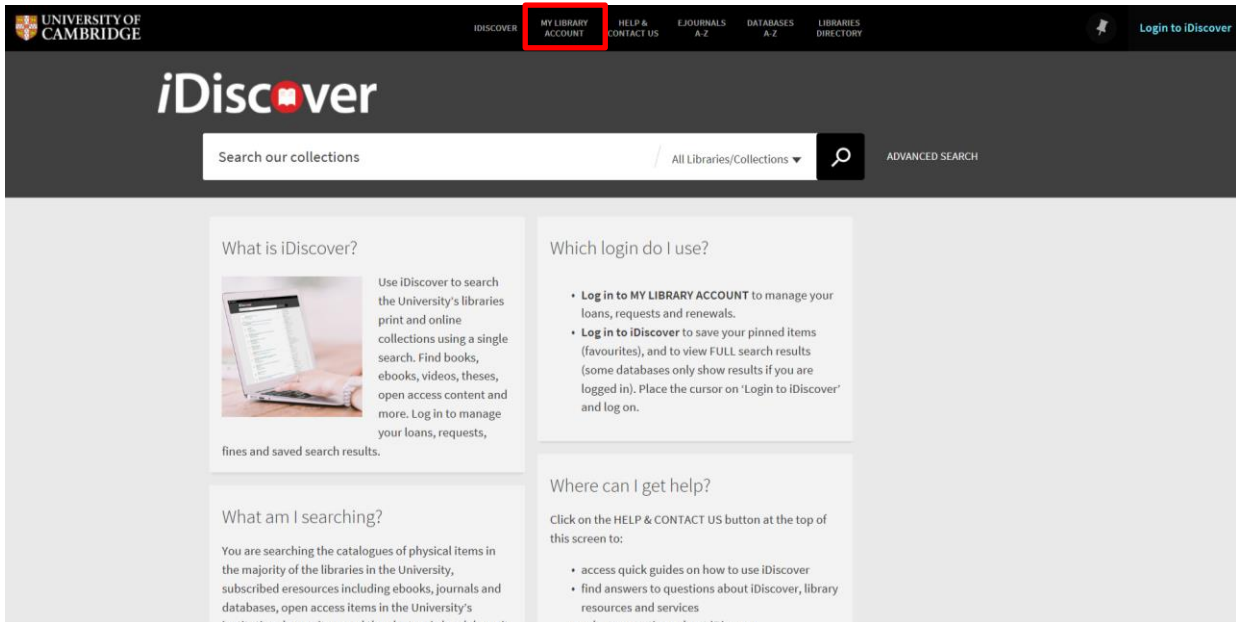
UNIVERSITY OF CAMBRIDGE

IDISCOVER MY LIBRARY ACCOUNT HELP & CONTACT US EJOURNALS A-Z DATABASES A-Z LIBRARIES DIRECTORY

Login to iDiscover

iDiscover

Search our collections

All Libraries/Collections ▾

ADVANCED SEARCH

What is iDiscover?

Use iDiscover to search the University's libraries print and online collections using a single search. Find books, ebooks, videos, theses, open access content and more. Log in to manage your loans, requests, fines and saved search results.

Which login do I use?

• Log in to MY LIBRARY ACCOUNT to manage your loans, requests and renewals.
• Log in to iDiscover to save your pinned items (favourites), and to view FULL search results (some databases only show results if you are logged in). Place the cursor on 'Login to iDiscover' and log on.

What am I searching?

You are searching the catalogues of physical items in the majority of the libraries in the University, subscribed eresources including ebooks, journals and databases, open access items in the University's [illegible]

Where can I get help?

Click on the HELP & CONTACT US button at the top of this screen to:

• access quick guides on how to use iDiscover
• find answers to questions about iDiscover, library resources and services
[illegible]